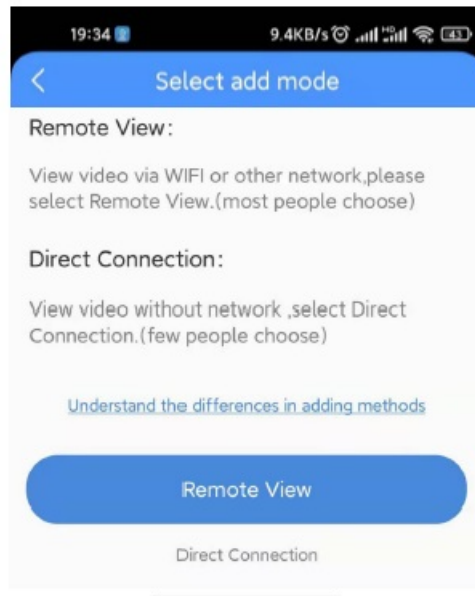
19:34

9.4KB/s

43

<

Select add mode

Remote View:

View video via WIFI or other network,please select Remote View.(most people choose)

Direct Connection:

View video without network ,select Direct Connection.(few people choose)

Understand the differences in adding methods

Remote View

Direct Connection